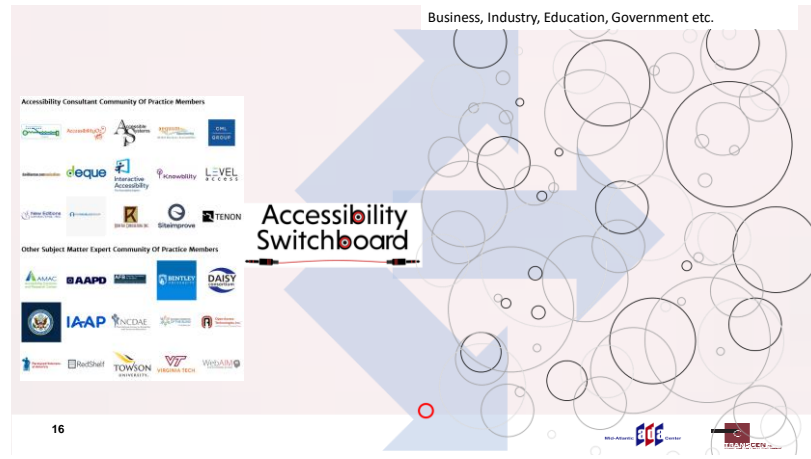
Business, Industry, Education, Government etc.

Accessibility Consultant Community Of Practice Members

AccessibilityOz

Accessible Systems

CHL GROUP

deque

Interactive Accessibility

Knowbility

LEVEL ACCESS

New Editions

Siteimprove

TENON

Accessibility Switchboard

Other Subject Matter Expert Community Of Practice Members

AMAC

AAPD

BENTLEY UNIVERSITY

DAISY consortium

IAAP

NCDAE

RedShelf

TOWSON UNIVERSITY

VIRGINIA TECH

WebAIM

16

Mid-Atlantic ADA Center

TRANSCEN